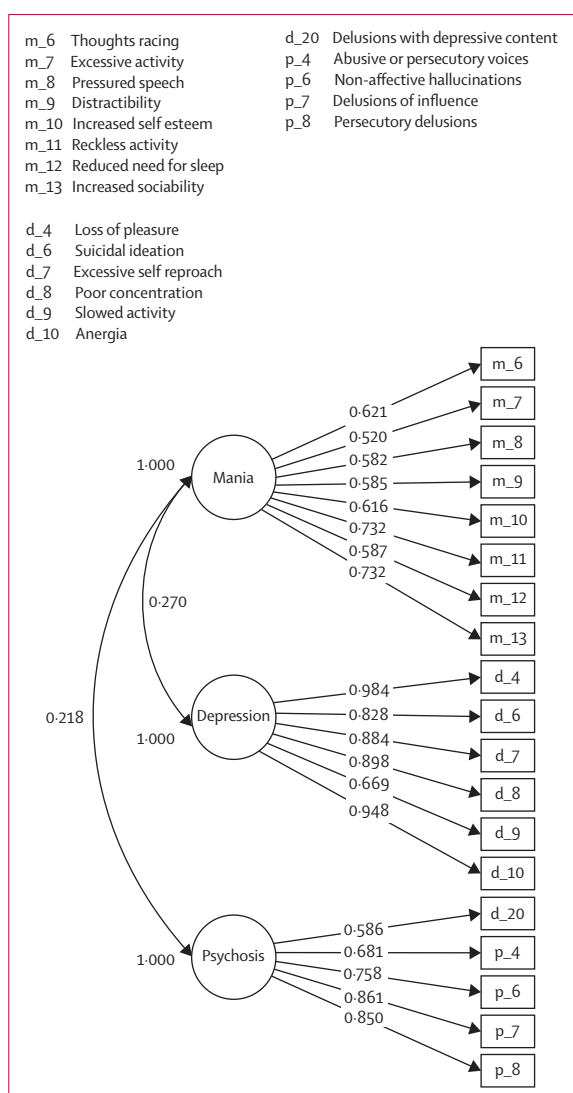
m_6 Thoughts racing
m_7 Excessive activity
m_8 Pressured speech
m_9 Distractibility
m_10 Increased self esteem
m_11 Reckless activity
m_12 Reduced need for sleep
m_13 Increased sociability

d_4 Loss of pleasure
d_6 Suicidal ideation
d_7 Excessive self reproach
d_8 Poor concentration
d_9 Slowed activity
d_10 Anergia

d_20 Delusions with depressive content
p_4 Abusive or persecutory voices
p_6 Non-affective hallucinations
p_7 Delusions of influence
p_8 Persecutory delusions

1·000
Mania
0·621
0·520
0·582
0·585
0·616
0·732
0·587
0·732
m_6
m_7
m_8
m_9
m_10
m_11
m_12
m_13

0·270
0·218

1·000
Depression
0·984
0·828
0·884
0·898
0·669
0·948
d_4
d_6
d_7
d_8
d_9
d_10

1·000
Psychosis
0·586
0·681
0·758
0·861
0·850
d_20
p_4
p_6
p_7
p_8